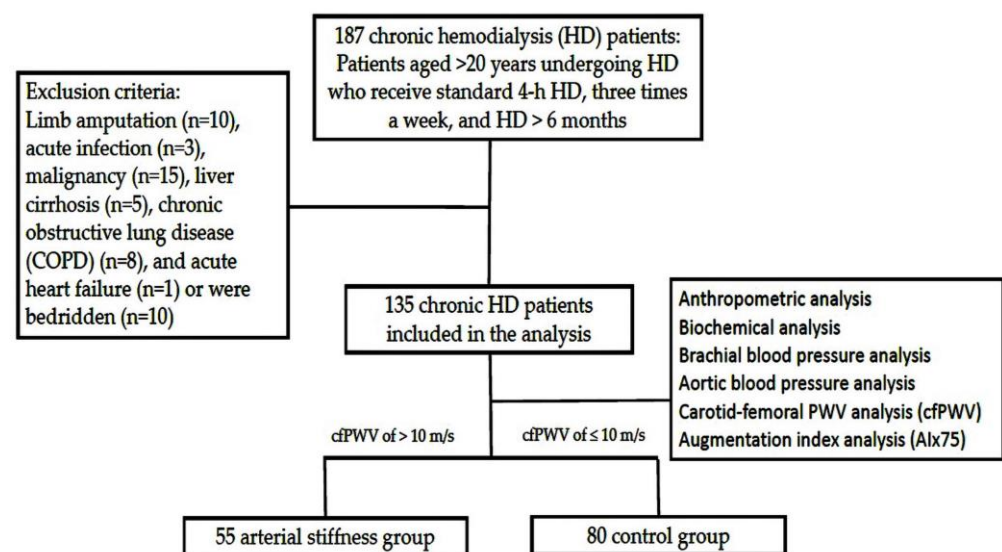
187 chronic hemodialysis (HD) patients: Patients aged >20 years undergoing HD who receive standard 4-h HD, three times a week, and HD > 6 months

Exclusion criteria: Limb amputation (n=10), acute infection (n=3), malignancy (n=15), liver cirrhosis (n=5), chronic obstructive lung disease (COPD) (n=8), and acute heart failure (n=1) or were bedridden (n=10)

135 chronic HD patients included in the analysis

Anthropometric analysis
Biochemical analysis
Brachial blood pressure analysis
Aortic blood pressure analysis
Carotid-femoral PWV analysis (cfPWV)
Augmentation index analysis (AIx75)

cfPWV of > 10 m/s

cfPWV of ≤ 10 m/s

55 arterial stiffness group

80 control group